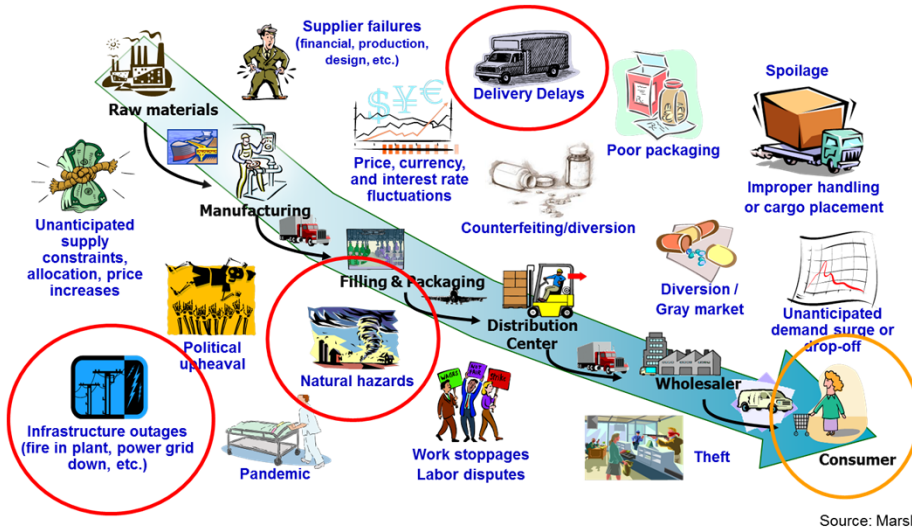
Supplier failures (financial, production, design, etc.)

Delivery Delays

Spoilage

Raw materials

Price, currency, and interest rate fluctuations

Poor packaging

Improper handling or cargo placement

Unanticipated supply constraints, allocation, price increases

Manufacturing

Counterfeiting/diversion

Filling & Packaging

Diversion / Gray market

Unanticipated demand surge or drop-off

Political upheaval

Natural hazards

Distribution Center

Wholesaler

Infrastructure outages (fire in plant, power grid down, etc.)

Pandemic

Work stoppages Labor disputes

Theft

Consumer

Source: Marsh